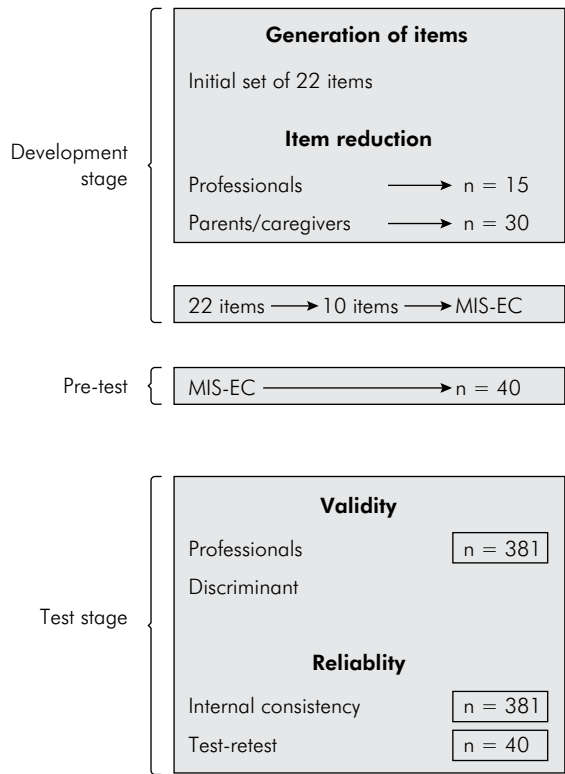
Development stage

Generation of items

Initial set of 22 items

Item reduction

Professionals → n = 15

Parents/caregivers → n = 30

22 items → 10 items → MIS-EC

Pre-test

MIS-EC → n = 40

Test stage

Validity

Professionals n = 381

Discriminant

Reliablity

Internal consistency n = 381

Test-retest n = 40